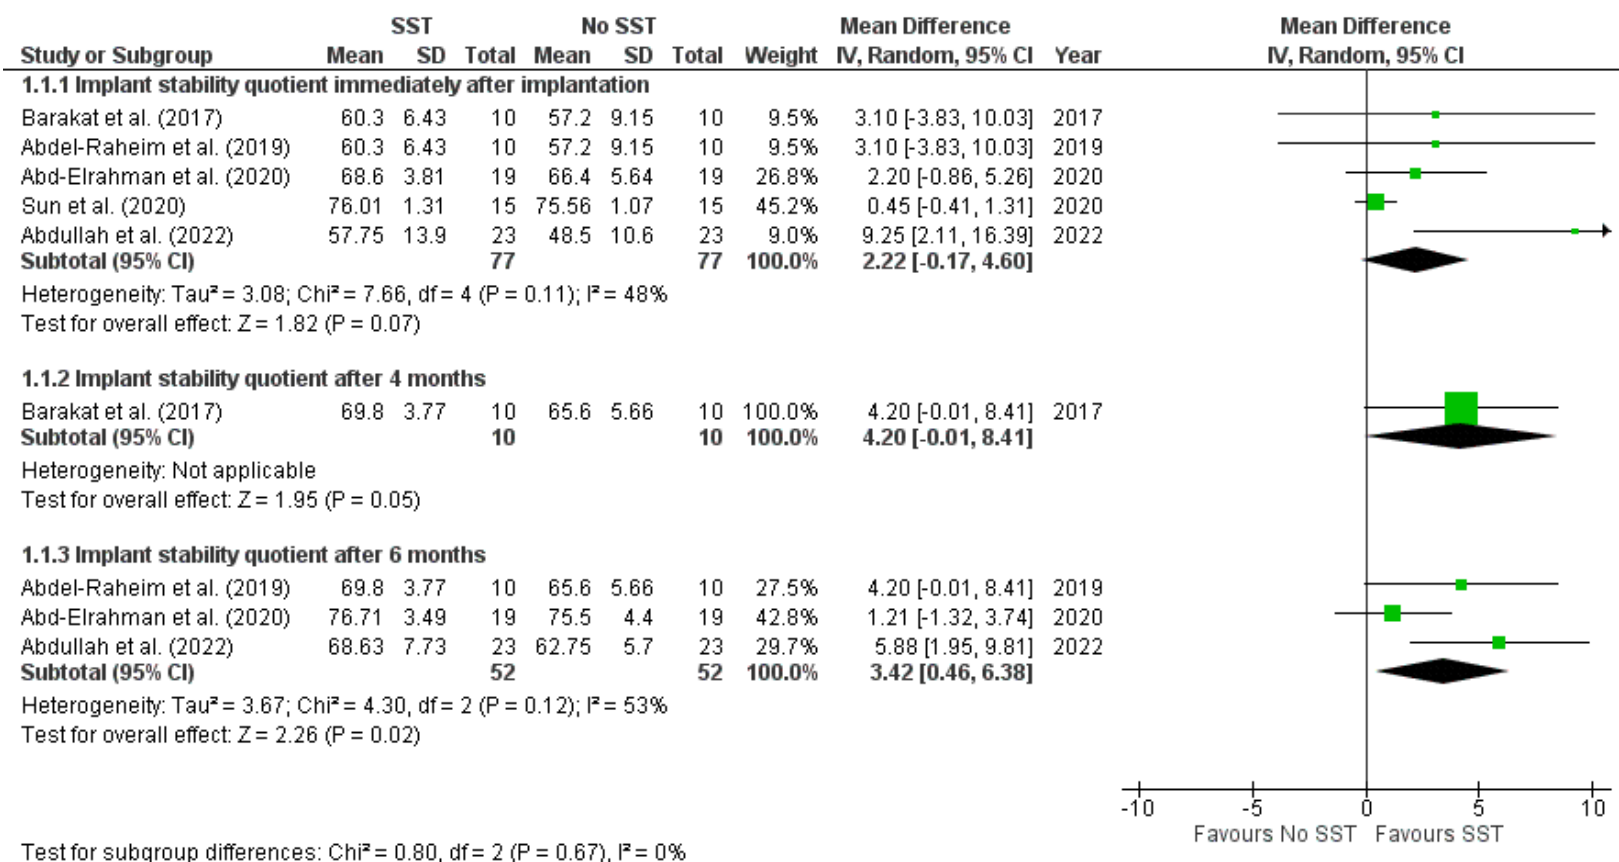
| Study or Subgroup | SST Mean | SST SD | SST Total | No SST Mean | No SST SD | No SST Total | Weight | Mean Difference IV, Random, 95% CI | Year |
|---|---|---|---|---|---|---|---|---|---|
| **1.1.1 Implant stability quotient immediately after implantation** | | | | | | | | | |
| Barakat et al. (2017) | 60.3 | 6.43 | 10 | 57.2 | 9.15 | 10 | 9.5% | 3.10 [-3.83, 10.03] | 2017 |
| Abdel-Raheim et al. (2019) | 60.3 | 6.43 | 10 | 57.2 | 9.15 | 10 | 9.5% | 3.10 [-3.83, 10.03] | 2019 |
| Abd-Elrahman et al. (2020) | 68.6 | 3.81 | 19 | 66.4 | 5.64 | 19 | 26.8% | 2.20 [-0.86, 5.26] | 2020 |
| Sun et al. (2020) | 76.01 | 1.31 | 15 | 75.56 | 1.07 | 15 | 45.2% | 0.45 [-0.41, 1.31] | 2020 |
| Abdullah et al. (2022) | 57.75 | 13.9 | 23 | 48.5 | 10.6 | 23 | 9.0% | 9.25 [2.11, 16.39] | 2022 |
| **Subtotal (95% CI)** | | | **77** | | | **77** | **100.0%** | **2.22 [-0.17, 4.60]** | |

Heterogeneity: Tau² = 3.08; Chi² = 7.66, df = 4 (P = 0.11); I² = 48%
Test for overall effect: Z = 1.82 (P = 0.07)

| Study or Subgroup | SST Mean | SST SD | SST Total | No SST Mean | No SST SD | No SST Total | Weight | Mean Difference IV, Random, 95% CI | Year |
|---|---|---|---|---|---|---|---|---|---|
| **1.1.2 Implant stability quotient after 4 months** | | | | | | | | | |
| Barakat et al. (2017) | 69.8 | 3.77 | 10 | 65.6 | 5.66 | 10 | 100.0% | 4.20 [-0.01, 8.41] | 2017 |
| **Subtotal (95% CI)** | | | **10** | | | **10** | **100.0%** | **4.20 [-0.01, 8.41]** | |

Heterogeneity: Not applicable
Test for overall effect: Z = 1.95 (P = 0.05)

| Study or Subgroup | SST Mean | SST SD | SST Total | No SST Mean | No SST SD | No SST Total | Weight | Mean Difference IV, Random, 95% CI | Year |
|---|---|---|---|---|---|---|---|---|---|
| **1.1.3 Implant stability quotient after 6 months** | | | | | | | | | |
| Abdel-Raheim et al. (2019) | 69.8 | 3.77 | 10 | 65.6 | 5.66 | 10 | 27.5% | 4.20 [-0.01, 8.41] | 2019 |
| Abd-Elrahman et al. (2020) | 76.71 | 3.49 | 19 | 75.5 | 4.4 | 19 | 42.8% | 1.21 [-1.32, 3.74] | 2020 |
| Abdullah et al. (2022) | 68.63 | 7.73 | 23 | 62.75 | 5.7 | 23 | 29.7% | 5.88 [1.95, 9.81] | 2022 |
| **Subtotal (95% CI)** | | | **52** | | | **52** | **100.0%** | **3.42 [0.46, 6.38]** | |

Heterogeneity: Tau² = 3.67; Chi² = 4.30, df = 2 (P = 0.12); I² = 53%
Test for overall effect: Z = 2.26 (P = 0.02)

Mean Difference
IV, Random, 95% CI

-10 -5 0 5 10
Favours No SST Favours SST

Test for subgroup differences: Chi² = 0.80, df = 2 (P = 0.67), I² = 0%